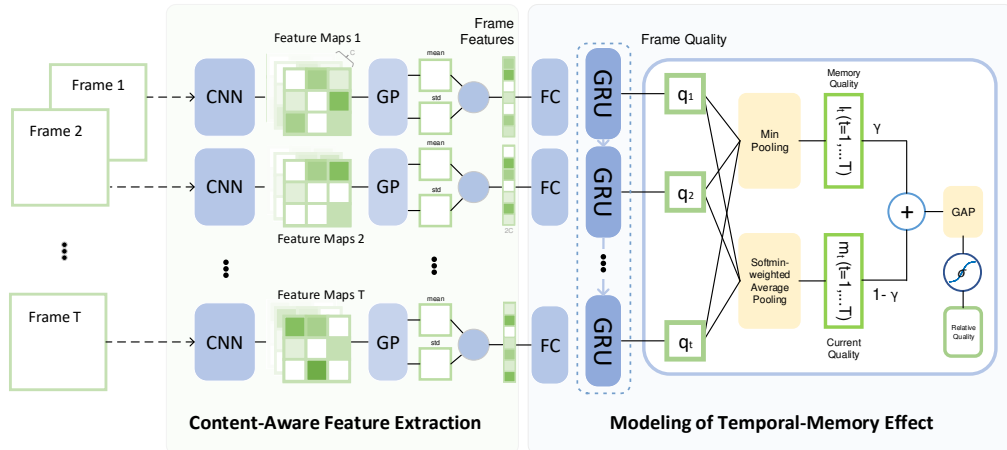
Frame 1

Frame 2

Frame T

CNN

CNN

CNN

Feature Maps 1

Feature Maps 2

Feature Maps T

C

GP

GP

GP

mean

std

mean

std

mean

std

Frame Features

2C

FC

FC

FC

Frame Quality

GRU

GRU

GRU

$q_1$

$q_2$

$q_t$

Min Pooling

Softmin-weighted Average Pooling

Memory Quality

$l_t$ (t=1,...,T)

$m_t$ (t=1,...,T)

Current Quality

γ

1- γ

+

GAP

Relative Quality

Content-Aware Feature Extraction

Modeling of Temporal-Memory Effect